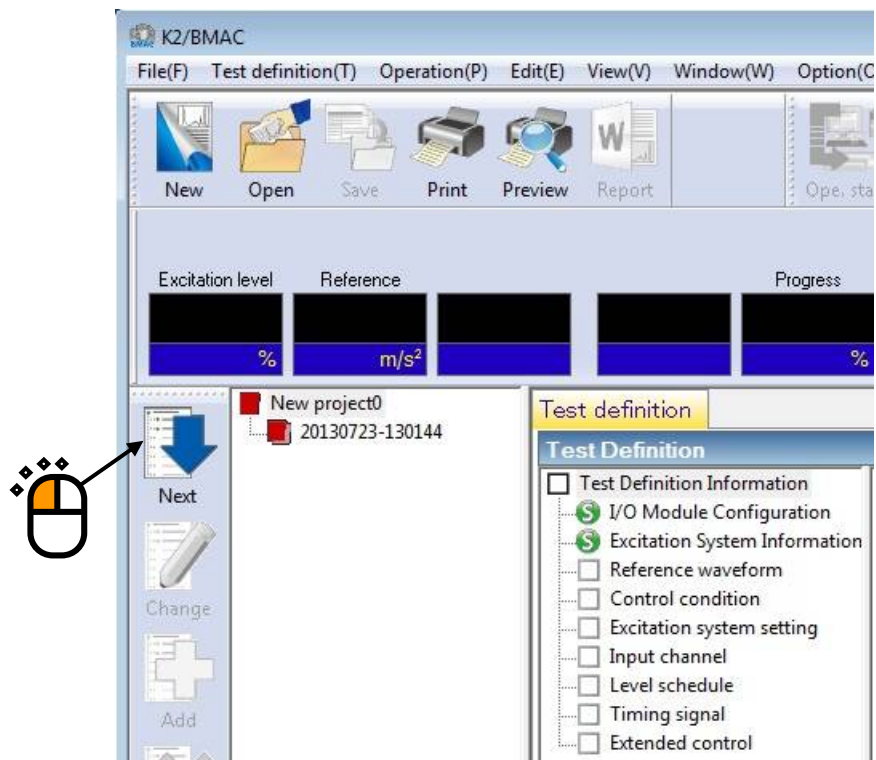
K2/BMAC

File(F) Test definition(T) Operation(P) Edit(E) View(V) Window(W) Option(C

New Open Save Print Preview Report Ope. sta

Excitation level Reference Progress

% $m/s^2$ %

Next

Change

Add

New project0
20130723-130144

Test definition

Test Definition

Test Definition Information
I/O Module Configuration
Excitation System Information
Reference waveform
Control condition
Excitation system setting
Input channel
Level schedule
Timing signal
Extended control